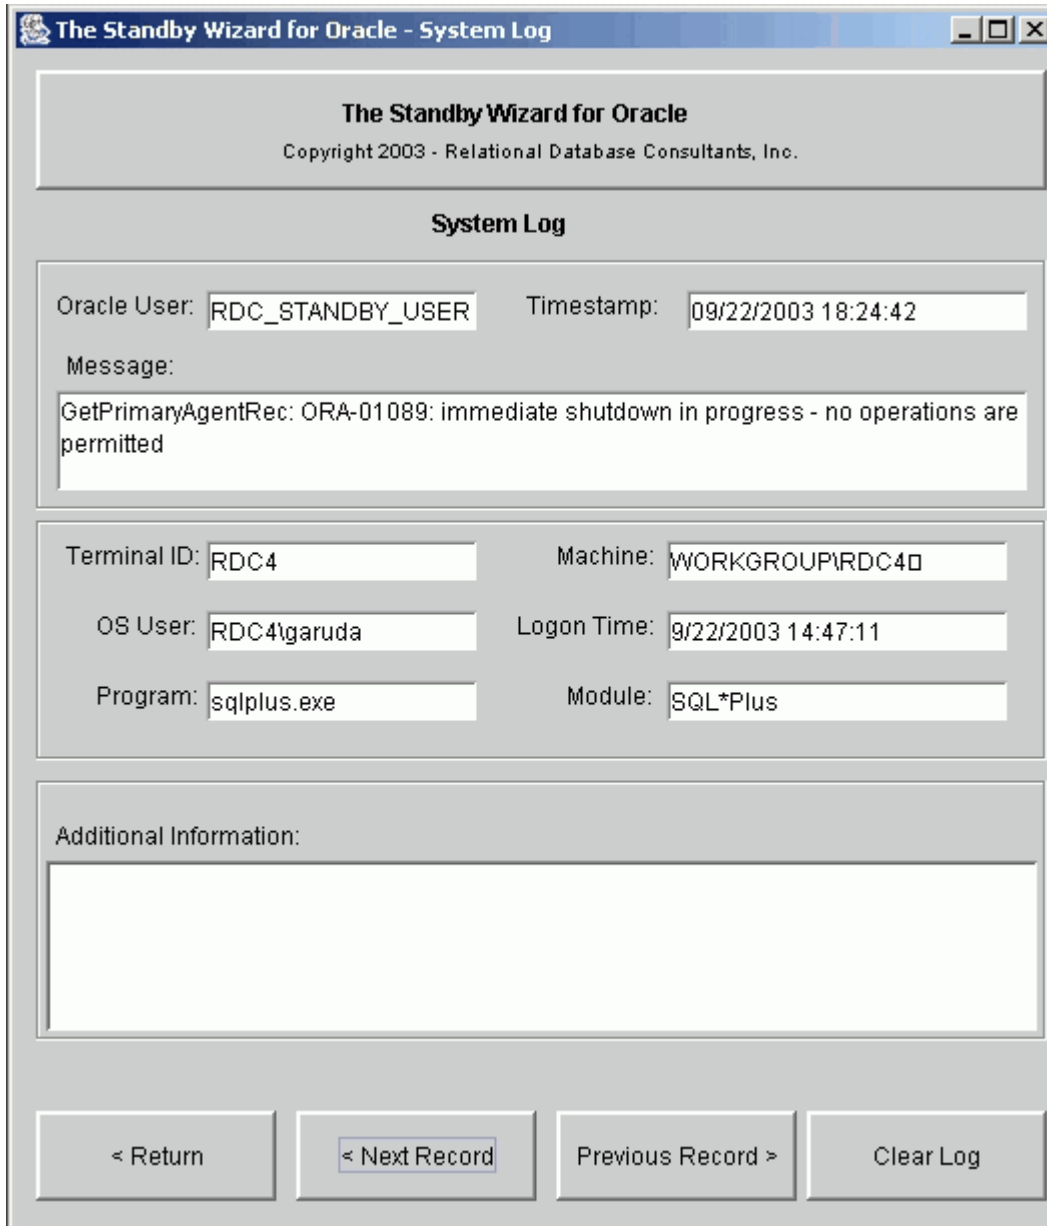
The Standby Wizard for Oracle - System Log

The Standby Wizard for Oracle
Copyright 2003 - Relational Database Consultants, Inc.

System Log

Oracle User: RDC_STANDBY_USER

Timestamp: 09/22/2003 18:24:42

Message:

GetPrimaryAgentRec: ORA-01089: immediate shutdown in progress - no operations are permitted

Terminal ID: RDC4

Machine: WORKGROUP\RDC4□

OS User: RDC4\garuda

Logon Time: 9/22/2003 14:47:11

Program: sqlplus.exe

Module: SQL*Plus

Additional Information:

< Return

< Next Record

Previous Record >

Clear Log